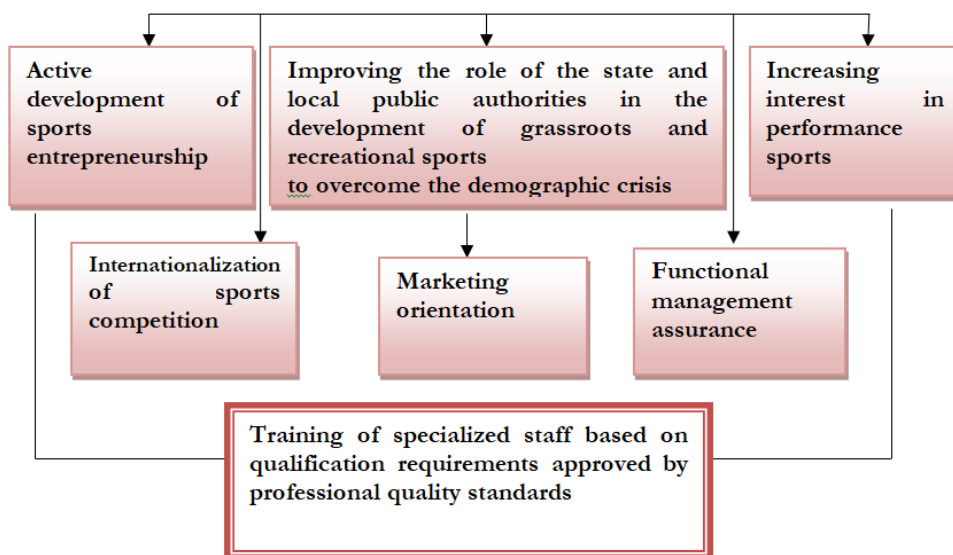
Active development of sports entrepreneurship

Improving the role of the state and local public authorities in the development of grassroots and recreational sports
to overcome the demographic crisis

Increasing interest in performance sports

Internationalization of sports competition

Marketing orientation

Functional management assurance

Training of specialized staff based on qualification requirements approved by professional quality standards